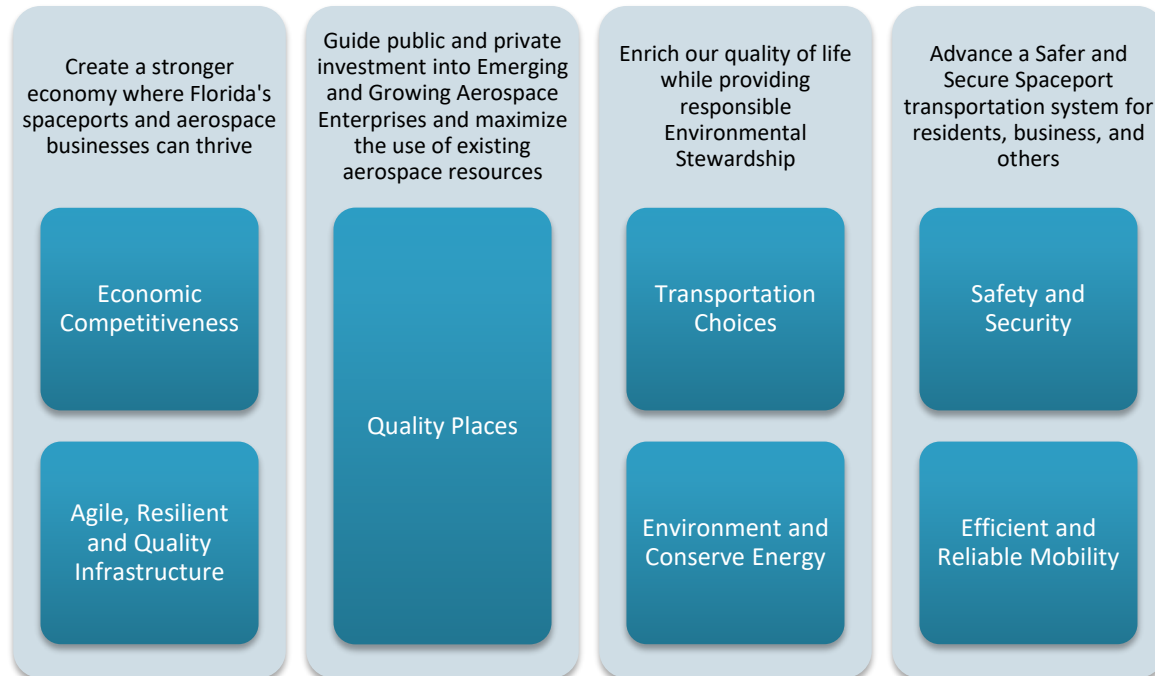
Create a stronger economy where Florida's spaceports and aerospace businesses can thrive

Economic Competitiveness

Agile, Resilient and Quality Infrastructure

Guide public and private investment into Emerging and Growing Aerospace Enterprises and maximize the use of existing aerospace resources

Quality Places

Enrich our quality of life while providing responsible Environmental Stewardship

Transportation Choices

Environment and Conserve Energy

Advance a Safer and Secure Spaceport transportation system for residents, business, and others

Safety and Security

Efficient and Reliable Mobility